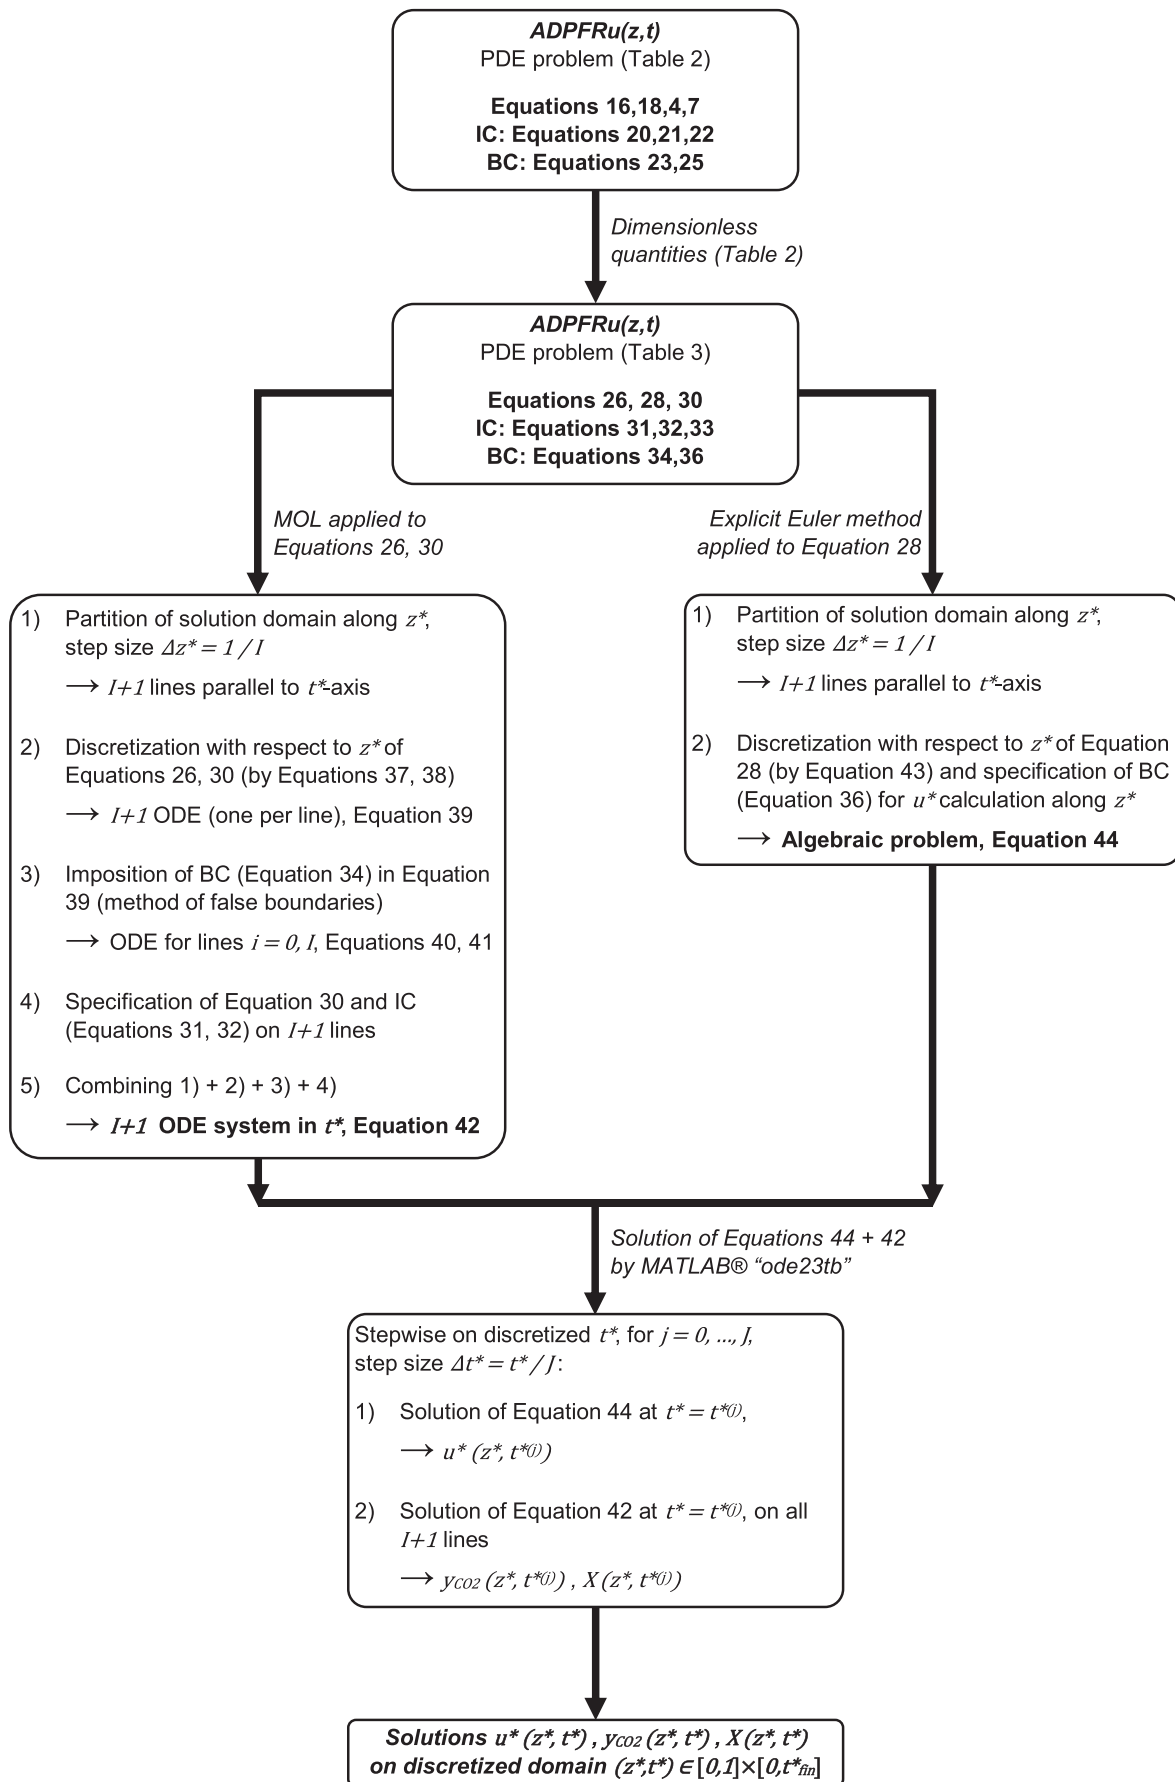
*ADPFRu(z,t)*
PDE problem (Table 2)

**Equations 16,18,4,7**
**IC: Equations 20,21,22**
**BC: Equations 23,25**

*Dimensionless quantities (Table 2)*

*ADPFRu(z,t)*
PDE problem (Table 3)

**Equations 26, 28, 30**
**IC: Equations 31,32,33**
**BC: Equations 34,36**

*MOL applied to Equations 26, 30*

*Explicit Euler method applied to Equation 28*

1) Partition of solution domain along $z^*$, step size $\Delta z^* = 1 / I$
$\longrightarrow$ $I+1$ lines parallel to $t^*$-axis

2) Discretization with respect to $z^*$ of Equations 26, 30 (by Equations 37, 38)
$\longrightarrow$ $I+1$ ODE (one per line), Equation 39

3) Imposition of BC (Equation 34) in Equation 39 (method of false boundaries)
$\longrightarrow$ ODE for lines $i = 0, I$, Equations 40, 41

4) Specification of Equation 30 and IC (Equations 31, 32) on $I+1$ lines

5) Combining 1) + 2) + 3) + 4)
$\longrightarrow$ **$I+1$ ODE system in $t^*$, Equation 42**

1) Partition of solution domain along $z^*$, step size $\Delta z^* = 1 / I$
$\longrightarrow$ $I+1$ lines parallel to $t^*$-axis

2) Discretization with respect to $z^*$ of Equation 28 (by Equation 43) and specification of BC (Equation 36) for $u^*$ calculation along $z^*$
$\longrightarrow$ **Algebraic problem, Equation 44**

*Solution of Equations 44 + 42 by MATLAB® "ode23tb"*

Stepwise on discretized $t^*$, for $j = 0, ..., J$, step size $\Delta t^* = t^* / J$:

1) Solution of Equation 44 at $t^* = t^{*(j)}$,
$\longrightarrow$ $u^* (z^*, t^{*(j)})$

2) Solution of Equation 42 at $t^* = t^{*(j)}$, on all $I+1$ lines
$\longrightarrow$ $y_{CO2} (z^*, t^{*(j)})$ , $X (z^*, t^{*(j)})$

***Solutions $u^* (z^*, t^*)$ , $y_{CO2} (z^*, t^*)$ , $X (z^*, t^*)$ on discretized domain $(z^*, t^*) \in [0,1] \times [0, t^*_{fin}]$***